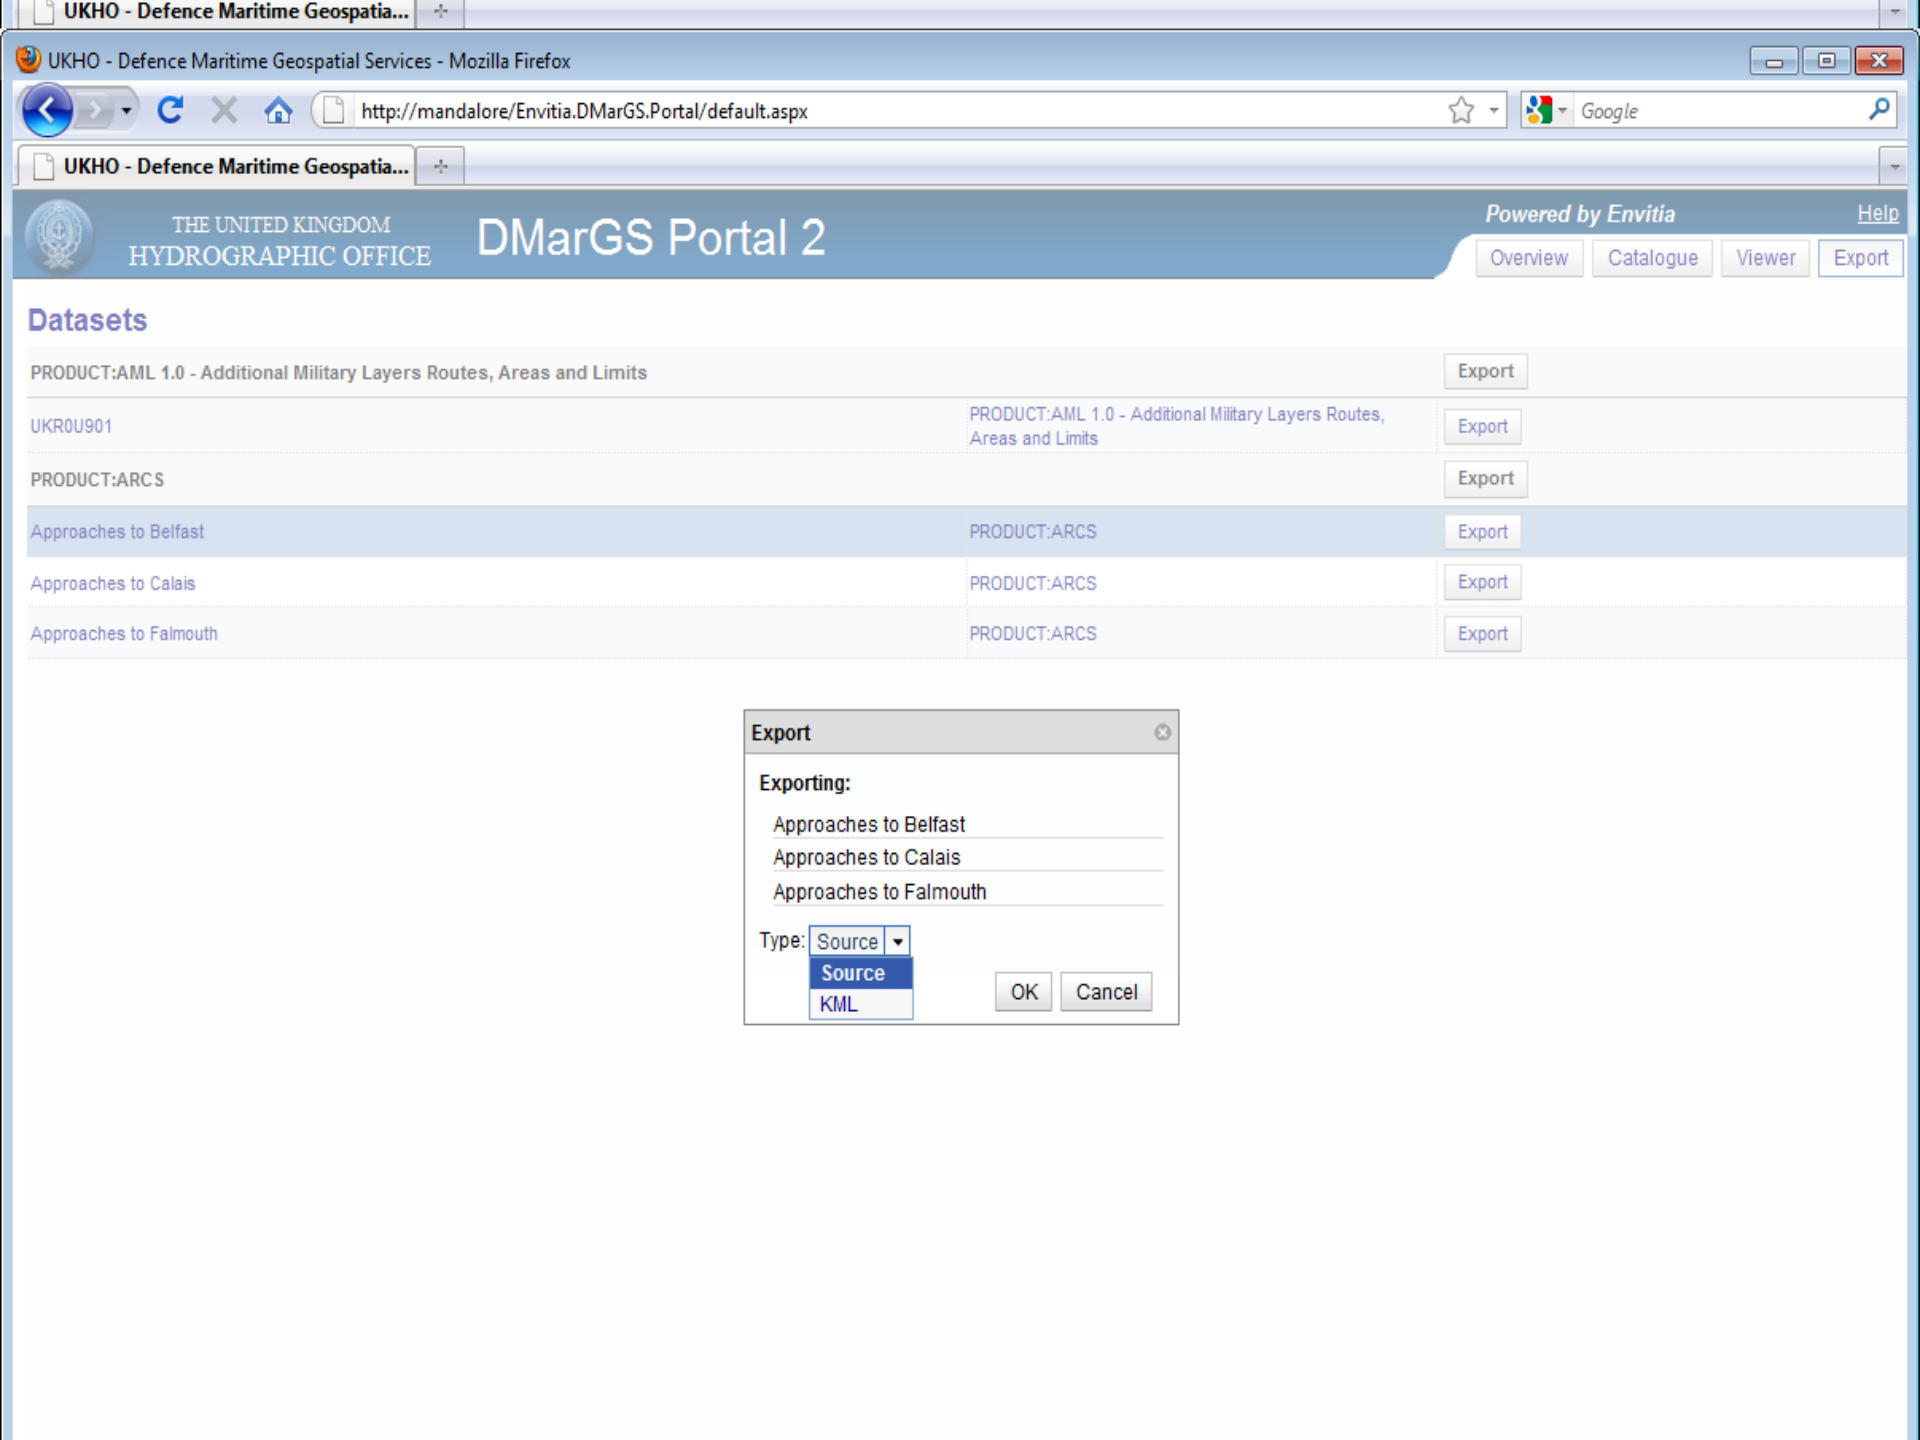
UKHO - Defence Maritime Geospatia...

UKHO - Defence Maritime Geospatial Services - Mozilla Firefox

http://mandalore/Envitia.DMarGS.Portal/default.aspx

Google

UKHO - Defence Maritime Geospatia...

THE UNITED KINGDOM
HYDROGRAPHIC OFFICE

DMarGS Portal 2

Powered by Envitia

Help

Overview Catalogue Viewer Export

Datasets

| | | |
|---|---|---|
| PRODUCT:AML 1.0 - Additional Military Layers Routes, Areas and Limits | | Export |
| UKR0U901 | PRODUCT:AML 1.0 - Additional Military Layers Routes, Areas and Limits | Export |
| PRODUCT:ARCS | | Export |
| Approaches to Belfast | PRODUCT:ARCS | Export |
| Approaches to Calais | PRODUCT:ARCS | Export |
| Approaches to Falmouth | PRODUCT:ARCS | Export |

Export

Exporting:

Approaches to Belfast
Approaches to Calais
Approaches to Falmouth

Type: Source

Source
KML

OK Cancel